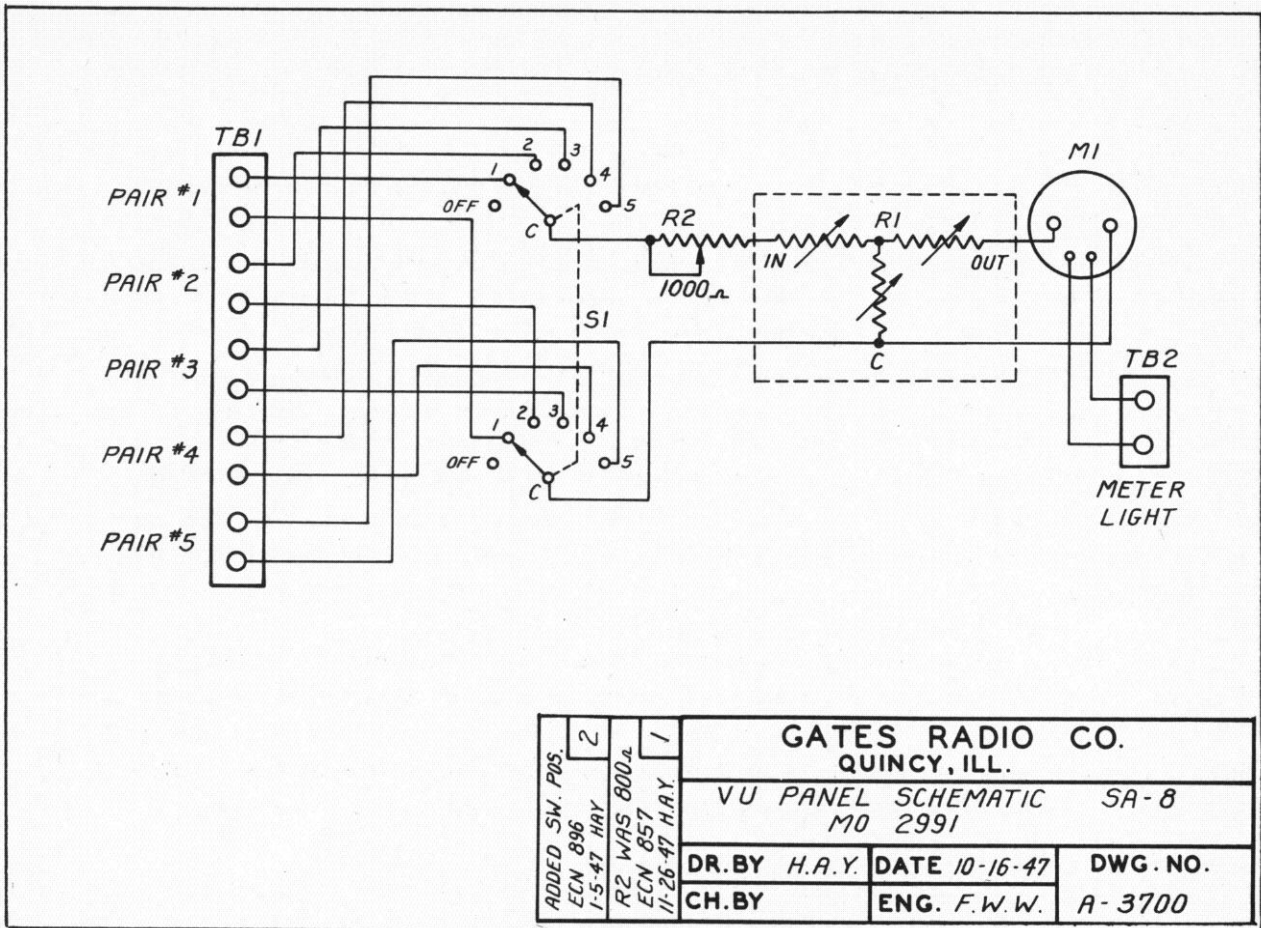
TB1

PAIR #1

PAIR #2

PAIR #3

PAIR #4

PAIR #5

2 3 4 5
1
OFF
C

R2
1000Ω

IN R1 OUT
C

S1

2 3 4
1
OFF 5
C

M1

TB2

METER LIGHT

| ADDED SW. POS. ECN 896 1-5-47 HAY | 2 | R2 WAS 800Ω ECN 857 11-26-47 H.A.Y. | 1 | GATES RADIO CO. QUINCY, ILL. | | |
|---|---|---|---|---|---|---|
| | | | | VU PANEL SCHEMATIC SA-8 MO 2991 | | |
| | | | | DR.BY H.A.Y. | DATE 10-16-47 | DWG. NO. |
| | | | | CH.BY | ENG. F.W.W. | A-3700 |